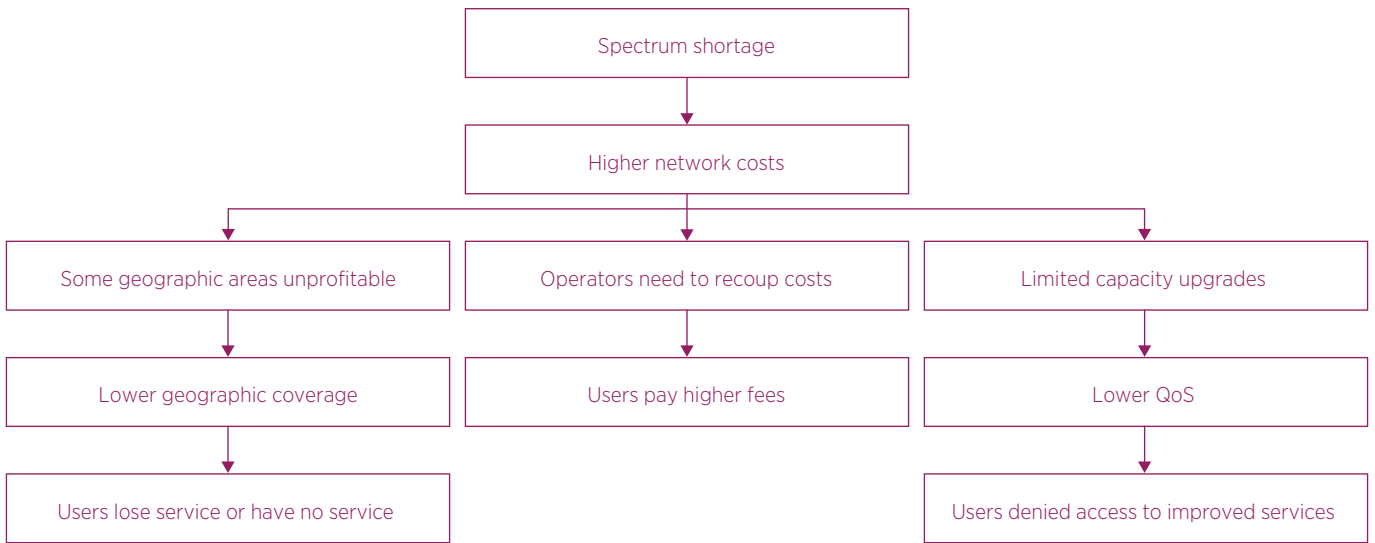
Spectrum shortage

Higher network costs

Some geographic areas unprofitable

Lower geographic coverage

Users lose service or have no service

Operators need to recoup costs

Users pay higher fees

Limited capacity upgrades

Lower QoS

Users denied access to improved services